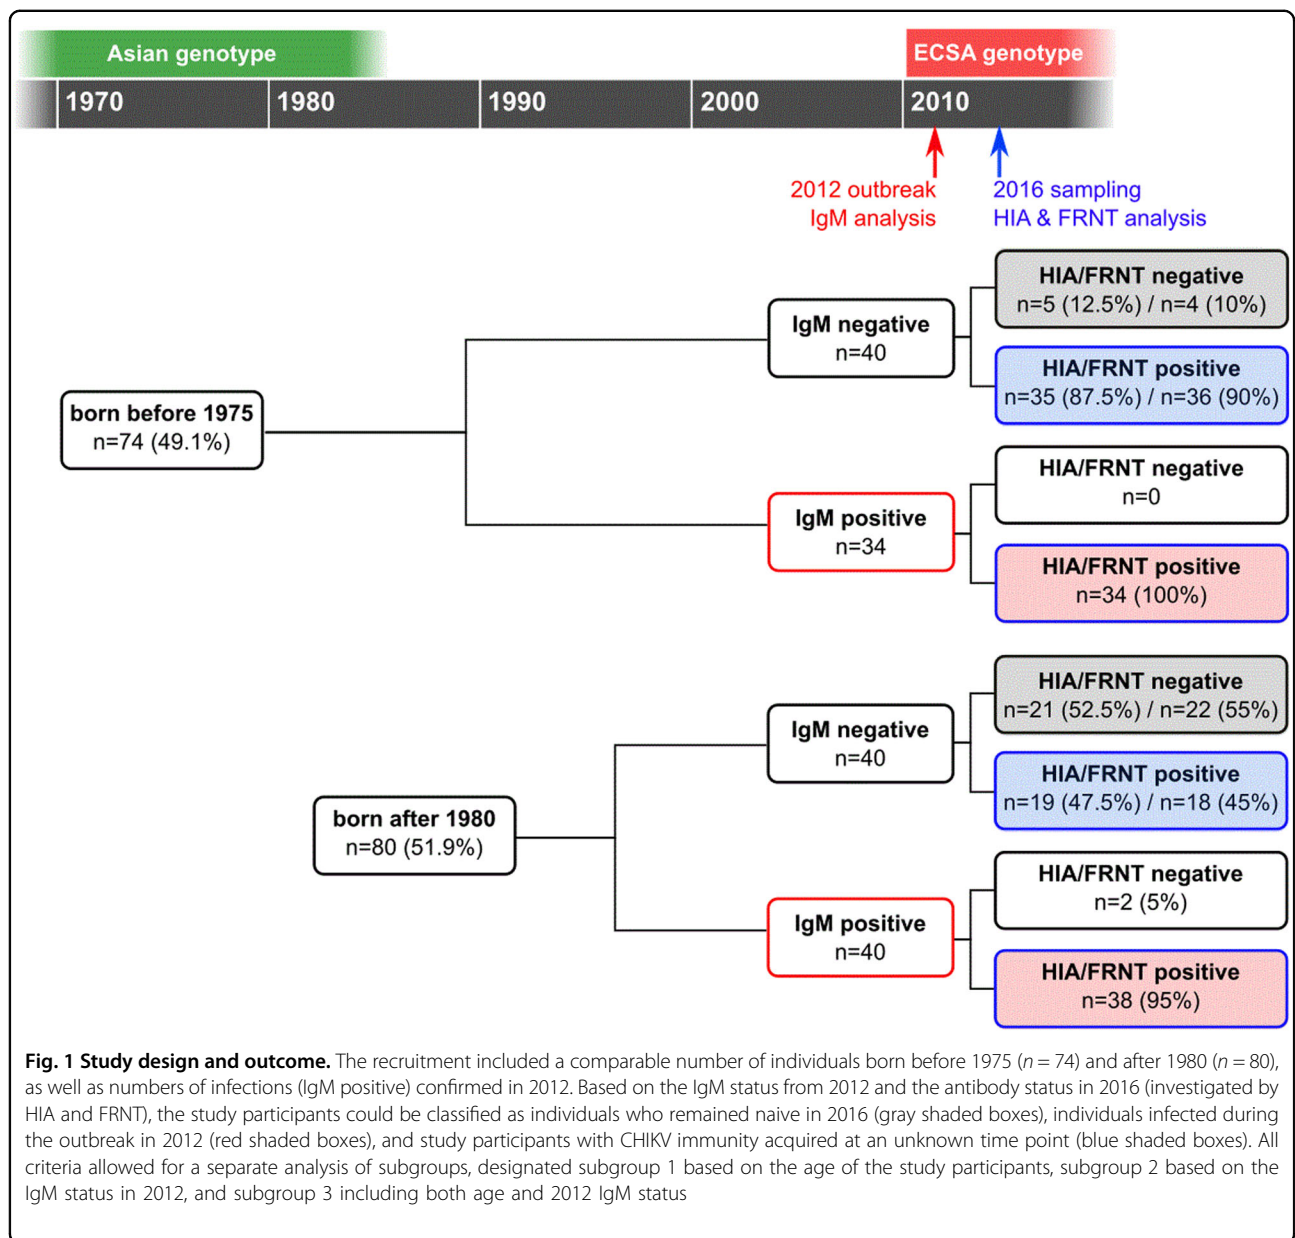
Asian genotype

ECSA genotype

1970 1980 1990 2000 2010

2012 outbreak
IgM analysis

2016 sampling
HIA & FRNT analysis

born before 1975
n=74 (49.1%)

IgM negative
n=40

HIA/FRNT negative
n=5 (12.5%) / n=4 (10%)

HIA/FRNT positive
n=35 (87.5%) / n=36 (90%)

IgM positive
n=34

HIA/FRNT negative
n=0

HIA/FRNT positive
n=34 (100%)

born after 1980
n=80 (51.9%)

IgM negative
n=40

HIA/FRNT negative
n=21 (52.5%) / n=22 (55%)

HIA/FRNT positive
n=19 (47.5%) / n=18 (45%)

IgM positive
n=40

HIA/FRNT negative
n=2 (5%)

HIA/FRNT positive
n=38 (95%)

**Fig. 1 Study design and outcome.** The recruitment included a comparable number of individuals born before 1975 ($n = 74$) and after 1980 ($n = 80$), as well as numbers of infections (IgM positive) confirmed in 2012. Based on the IgM status from 2012 and the antibody status in 2016 (investigated by HIA and FRNT), the study participants could be classified as individuals who remained naive in 2016 (gray shaded boxes), individuals infected during the outbreak in 2012 (red shaded boxes), and study participants with CHIKV immunity acquired at an unknown time point (blue shaded boxes). All criteria allowed for a separate analysis of subgroups, designated subgroup 1 based on the age of the study participants, subgroup 2 based on the IgM status in 2012, and subgroup 3 including both age and 2012 IgM status